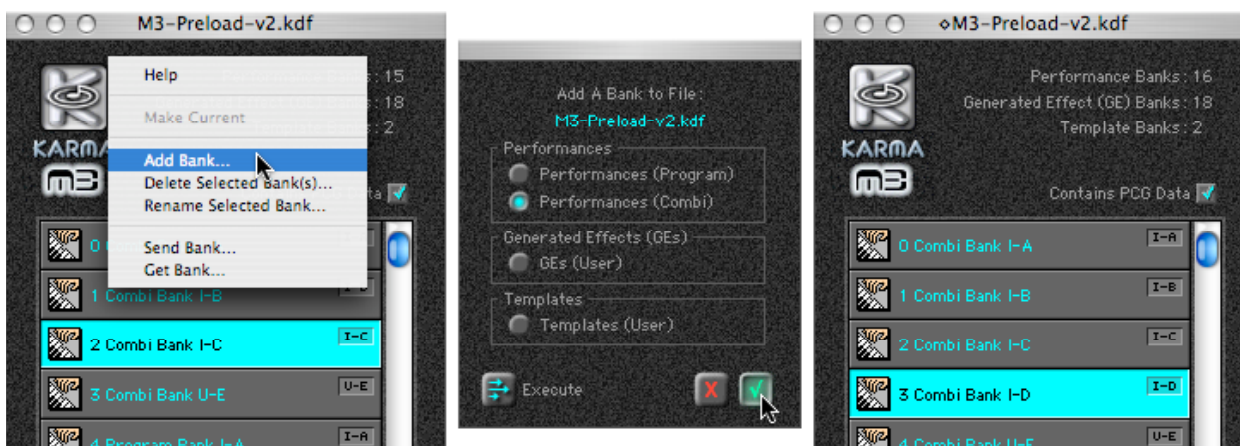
M3-Preload-v2.kdf

Help
Make Current
Add Bank...
Delete Selected Bank(s)...
Rename Selected Bank...
Send Bank...
Get Bank...

: 15
: 18
: 2

KARMA
M3

ata

0

1 Combi Bank I-B
I-B
2 Combi Bank I-C
I-C
3 Combi Bank U-E
U-E
4 Program Bank I-A
I-A

Add A Bank to File:
M3-Preload-v2.kdf

Performances
Performances (Program)
Performances (Combi)

Generated Effects (GEs)
GEs (User)

Templates
Templates (User)

Execute

◇M3-Preload-v2.kdf

Performance Banks: 16
Generated Effect (GE) Banks: 18
Template Banks: 2

KARMA
M3

Contains PCG Data

0 Combi Bank I-A
I-A
1 Combi Bank I-B
I-B
2 Combi Bank I-C
I-C
3 Combi Bank I-D
I-D
4 Combi Bank U-E
U-E